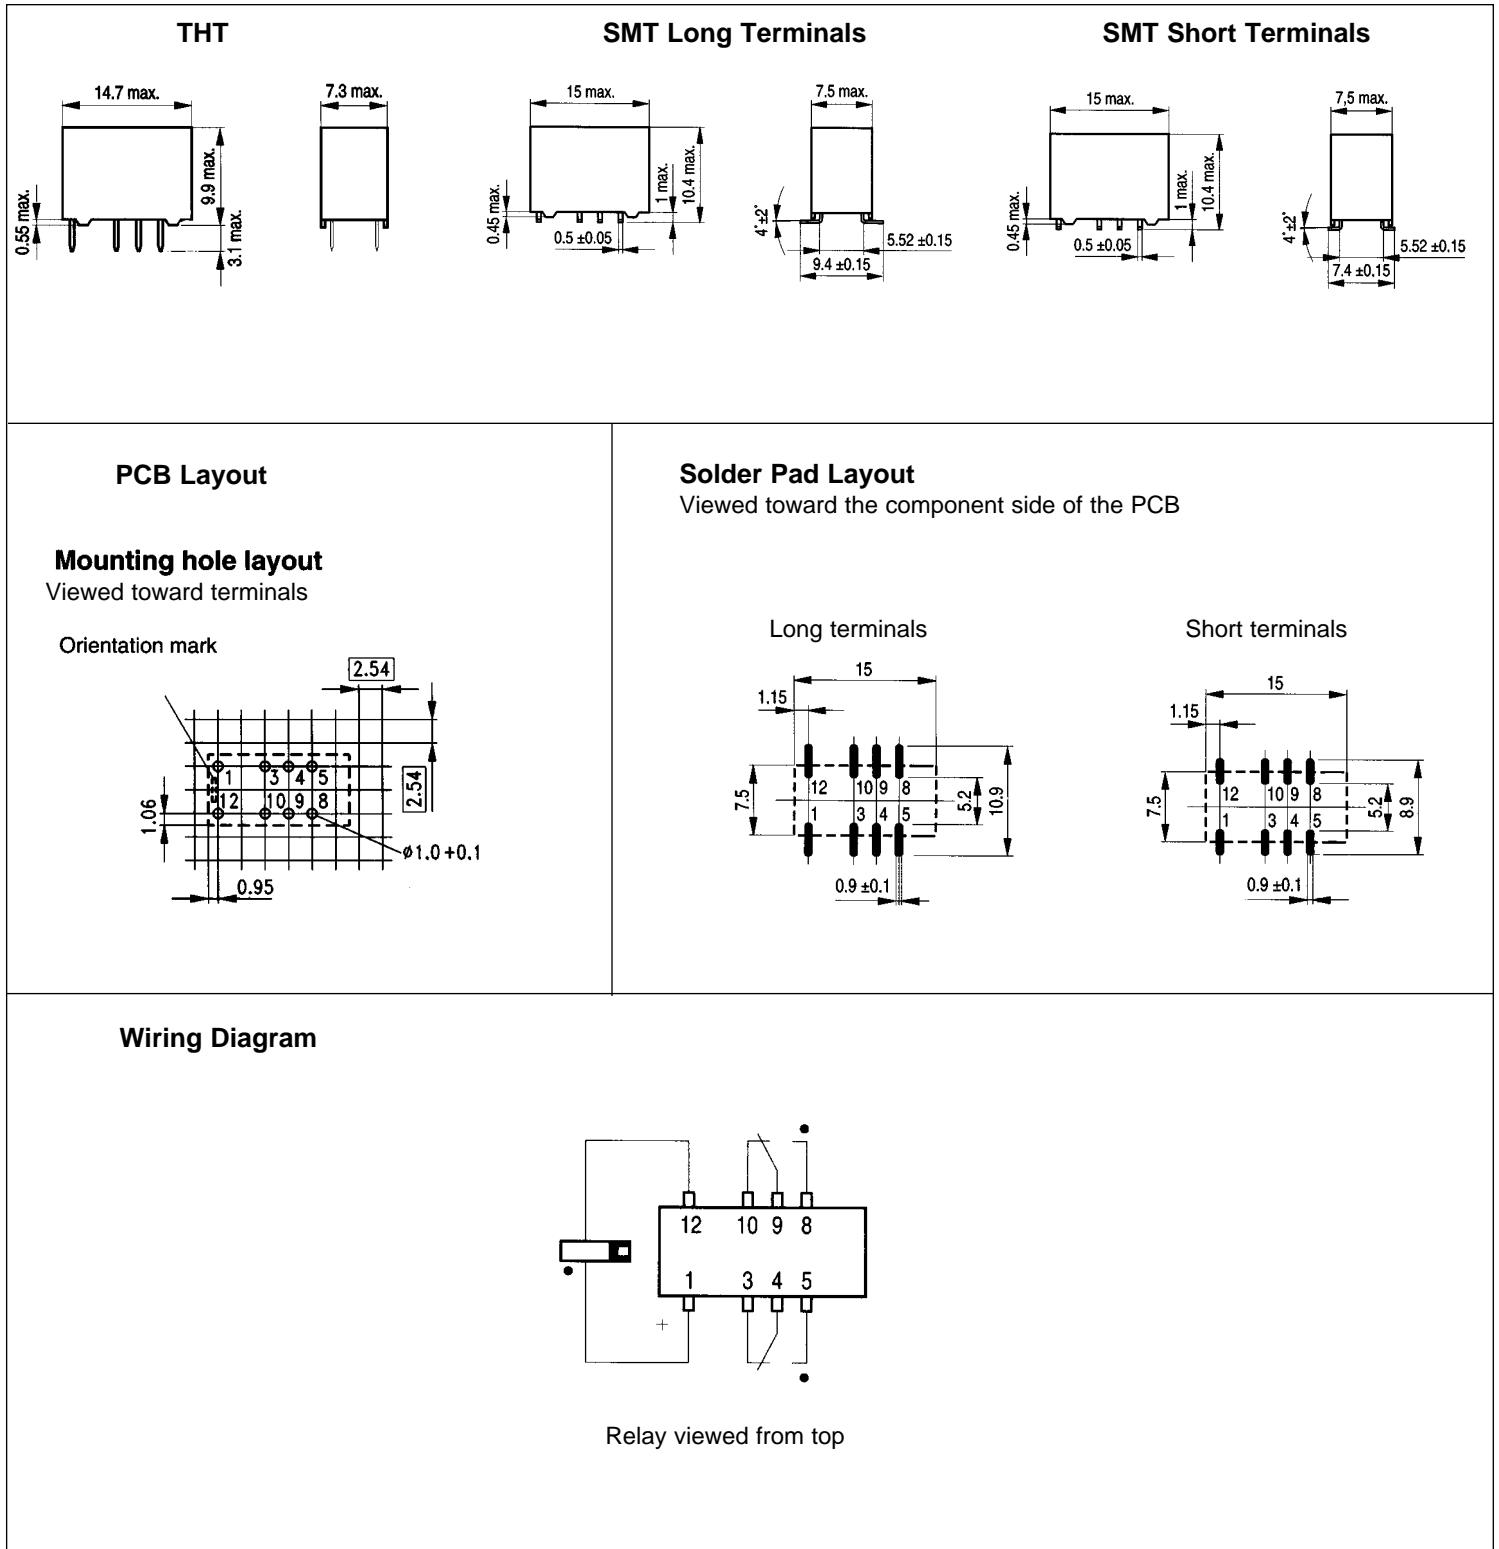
THT

14.7 max.

7.3 max.

9.9 max.

0.55 max.

3.1 max.

SMT Long Terminals

15 max.

7.5 max.

1 max.

10.4 max.

0.45 max.

0.5 ±0.05

4° ±2°

5.52 ±0.15

9.4 ±0.15

SMT Short Terminals

15 max.

7,5 max.

1 max.

10.4 max.

0.45 max.

0.5 ±0.05

4° ±2°

5.52 ±0.15

7.4 ±0.15

PCB Layout

Mounting hole layout
Viewed toward terminals

Orientation mark

2.54

2.54

1 3 4 5

12 10 9 8

1.06

ø1.0 +0.1

0.95

Solder Pad Layout
Viewed toward the component side of the PCB

Long terminals

15

1.15

12 10 9 8

1 3 4 5

7.5

5.2

10.9

0.9 ±0.1

Short terminals

15

1.15

12 10 9 8

1 3 4 5

7.5

5.2

8.9

0.9 ±0.1

Wiring Diagram

12 10 9 8

1 3 4 5

+

Relay viewed from top